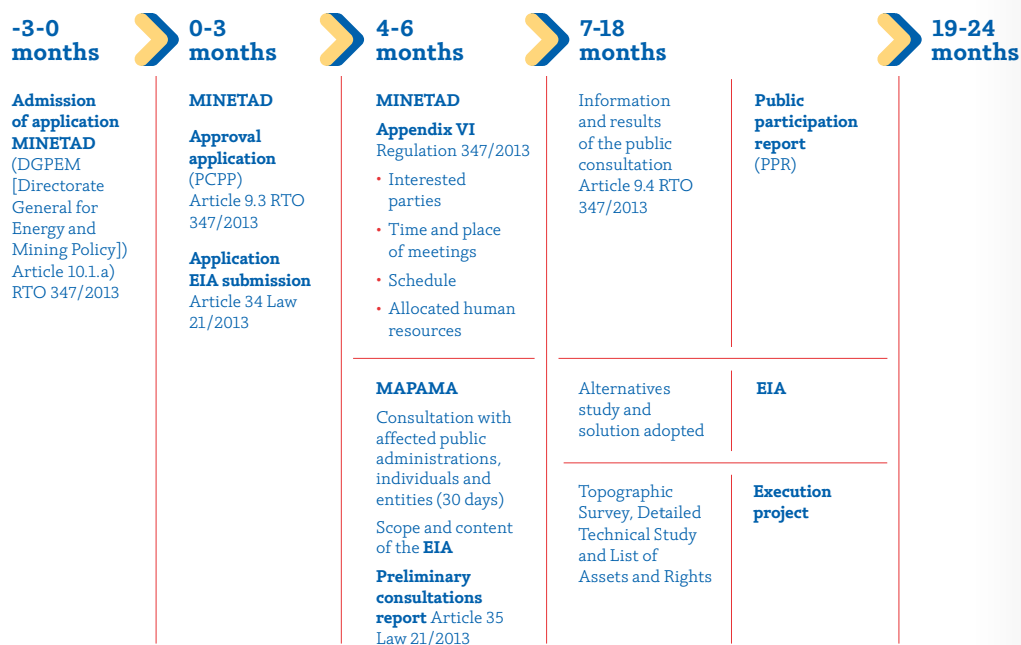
-3-0 months

Admission of application MINETAD (DGPEM [Directorate General for Energy and Mining Policy]) Article 10.1.a) RTO 347/2013

0-3 months

MINETAD

Approval application (PCPP) Article 9.3 RTO 347/2013

Application EIA submission Article 34 Law 21/2013

4-6 months

MINETAD

Appendix VI Regulation 347/2013

• Interested parties
• Time and place of meetings
• Schedule
• Allocated human resources

MAPAMA

Consultation with affected public administrations, individuals and entities (30 days)

Scope and content of the EIA

Preliminary consultations report Article 35 Law 21/2013

7-18 months

Information and results of the public consultation Article 9.4 RTO 347/2013

Public participation report (PPR)

Alternatives study and solution adopted

EIA

Topographic Survey, Detailed Technical Study and List of Assets and Rights

Execution project

19-24 months